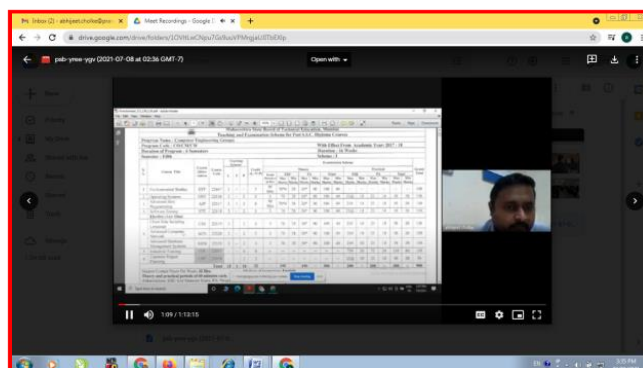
Inbox (2) - abhijeetchalke@gma ×
Meet Recordings - Google D ×
+

drive.google.com/drive/folders/1OVtKwONpu7Gs9swVPMrgjaUSTtiEKlp

pab-ymw-ygv (2021-07-08 at 02:36 GMT-7)

Open with

Maharashtra State Board of Technical Education, Mumbai
Teaching and Examination Scheme for Post S.S.C. Diploma Courses

Program Name : Computer Engineering Group
Program Code : CO/CM/CW
Duration of Program : 6 Semesters
Semester : Fifth

With Effect From Academic Year: 2017 - 18
Duration : 16 Weeks
Scheme : I

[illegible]

1:09 / 1:13:15